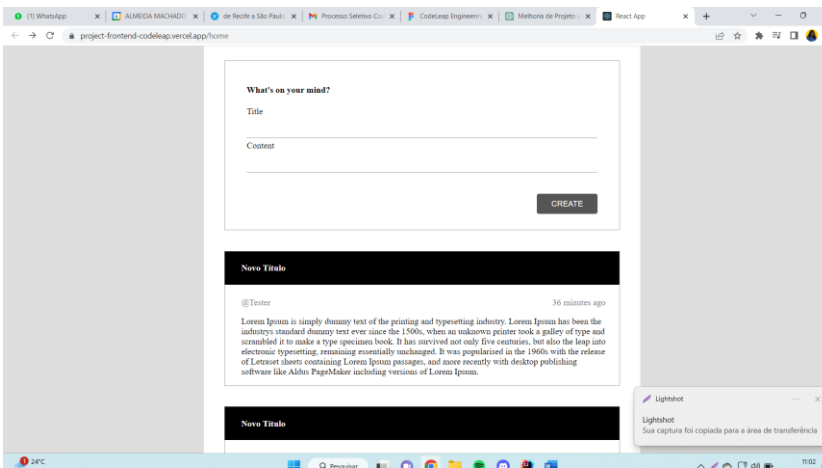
(1) WhatsApp | ALMEIDA MACHADO | de Recife a São Paulo | Processo Seletivo Co | CodeLeap Engineering | Melhoria de Projeto | React App

project-frontend-codeleap.vercel.app/home

What's on your mind?

Title

Content

CREATE

Novo Título

@Tester

36 minutes ago

Lorem Ipsum is simply dummy text of the printing and typesetting industry. Lorem Ipsum has been the industrys standard dummy text ever since the 1500s, when an unknown printer took a galley of type and scrambled it to make a type specimen book. It has survived not only five centuries, but also the leap into electronic typesetting, remaining essentially unchanged. It was popularised in the 1960s with the release of Letraset sheets containing Lorem Ipsum passages, and more recently with desktop publishing software like Aldus PageMaker including versions of Lorem Ipsum.

Novo Título

Lightshot

Lightshot

Sua captura foi copiada para a área de transferência

24°C

Pesquisar

11:02